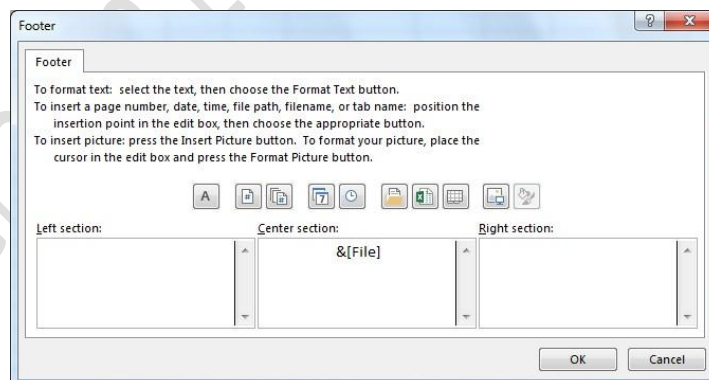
Footer

Footer

To format text: select the text, then choose the Format Text button.
To insert a page number, date, time, file path, filename, or tab name: position the insertion point in the edit box, then choose the appropriate button.
To insert picture: press the Insert Picture button. To format your picture, place the cursor in the edit box and press the Format Picture button.

A

Left section:

Center section:

&[File]

Right section:

OK

Cancel